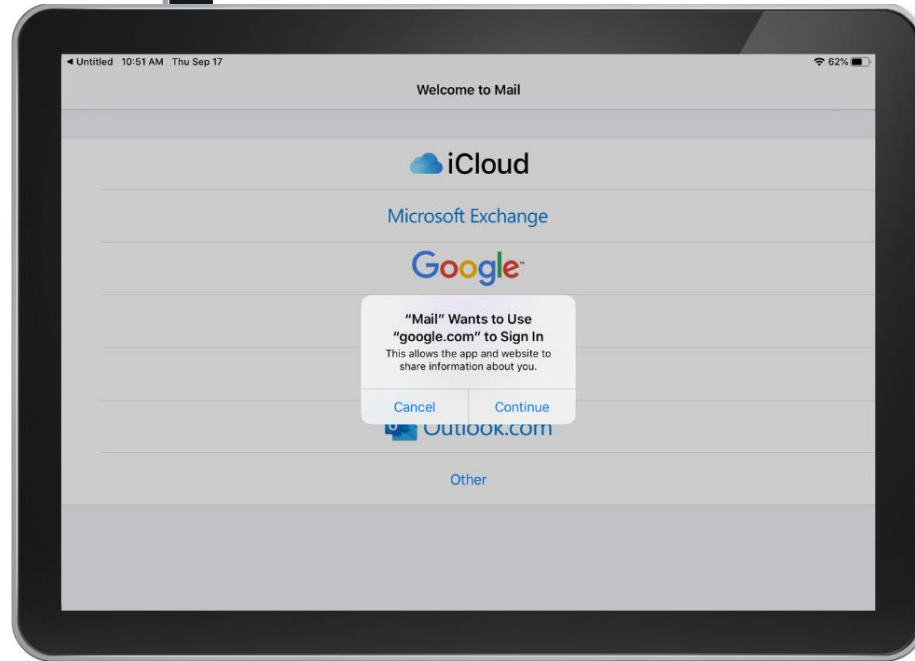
◂ Untitled 10:51 AM Thu Sep 17
62%

Welcome to Mail

iCloud

Microsoft Exchange

Google

"Mail" Wants to Use "google.com" to Sign In

This allows the app and website to share information about you.

Cancel

Continue

Outlook.com

Other